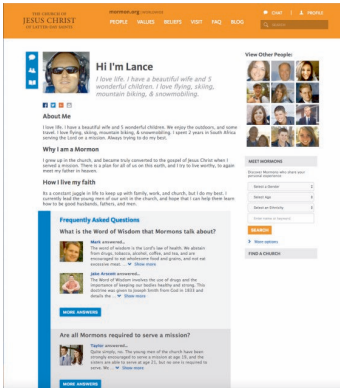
THE CHURCH OF JESUS CHRIST OF LATTER-DAY SAINTS

mormon.org

PEOPLE VALUES BELIEFS VISIT FAQ BLOG

CHAT PROFILE

Search

Hi I'm Lance

I love life. I have a beautiful wife and 5 wonderful children. I love flying, skiing, mountain biking, & snowmobiling.

About Me

I love life. I have a beautiful wife and 5 wonderful children. We enjoy the outdoors, and some travel. I love flying, skiing, mountain biking, & snowmobiling. I spent 2 years in South Africa serving the Lord on a mission. Always trying to do my best.

Why I am a Mormon

I grew up in the church, and became truly converted to the gospel of Jesus Christ when I served a mission. There is a plan for all of us on this earth, and I try to live worthy, to again meet my father in heaven.

How I live my faith

As a constant juggle in life to keep up with family, work, and church, but I do my best. I currently lead the young men of our unit in the church, and hope that I can help them learn how to be good husbands, fathers, and men.

Frequently Asked Questions

What is the Word of Wisdom that Mormons talk about?

Mark answered...

The word of wisdom is the Lord's law of health. We abstain from drugs, tobacco, alcohol, coffee, and tea, and are encouraged to eat wholesome food and grains, and not eat excessive meat... Show more

Jake Arnold answered...

The Word of Wisdom teaches the use of drugs and the importance of keeping our bodies healthy and strong. This doctrine was given to Joseph Smith from God in 1833 and details the ... Show more

MORE ANSWERS

Are all Mormons required to serve a mission?

Taylor answered...

Quite simply, no. The young men of the church have been strongly encouraged to serve a mission at age 18, and the women are able to serve at age 21, but no one is required to serve. We ... Show more

MORE ANSWERS

View Other People:

MEET MORMONS

Discover Mormons who share your personal experience

Select a Gender

Select Age

Select an Ethnicity

Enter name or keyword

SEARCH

More options

FIND A CHURCH